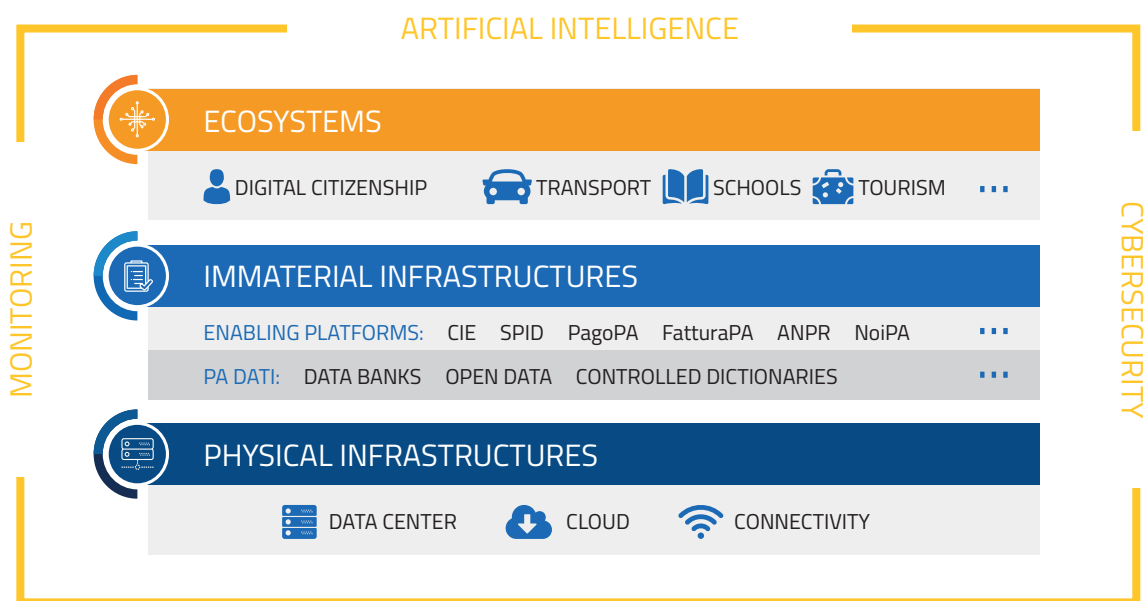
ARTIFICIAL INTELLIGENCE

MONITORING

CYBERSECURITY

ECOSYSTEMS

DIGITAL CITIZENSHIP TRANSPORT SCHOOLS TOURISM ...

IMMATERIAL INFRASTRUCTURES

ENABLING PLATFORMS: CIE SPID PagoPA FatturaPA ANPR NoiPA ...

PA DATI: DATA BANKS OPEN DATA CONTROLLED DICTIONARIES ...

PHYSICAL INFRASTRUCTURES

DATA CENTER CLOUD CONNECTIVITY